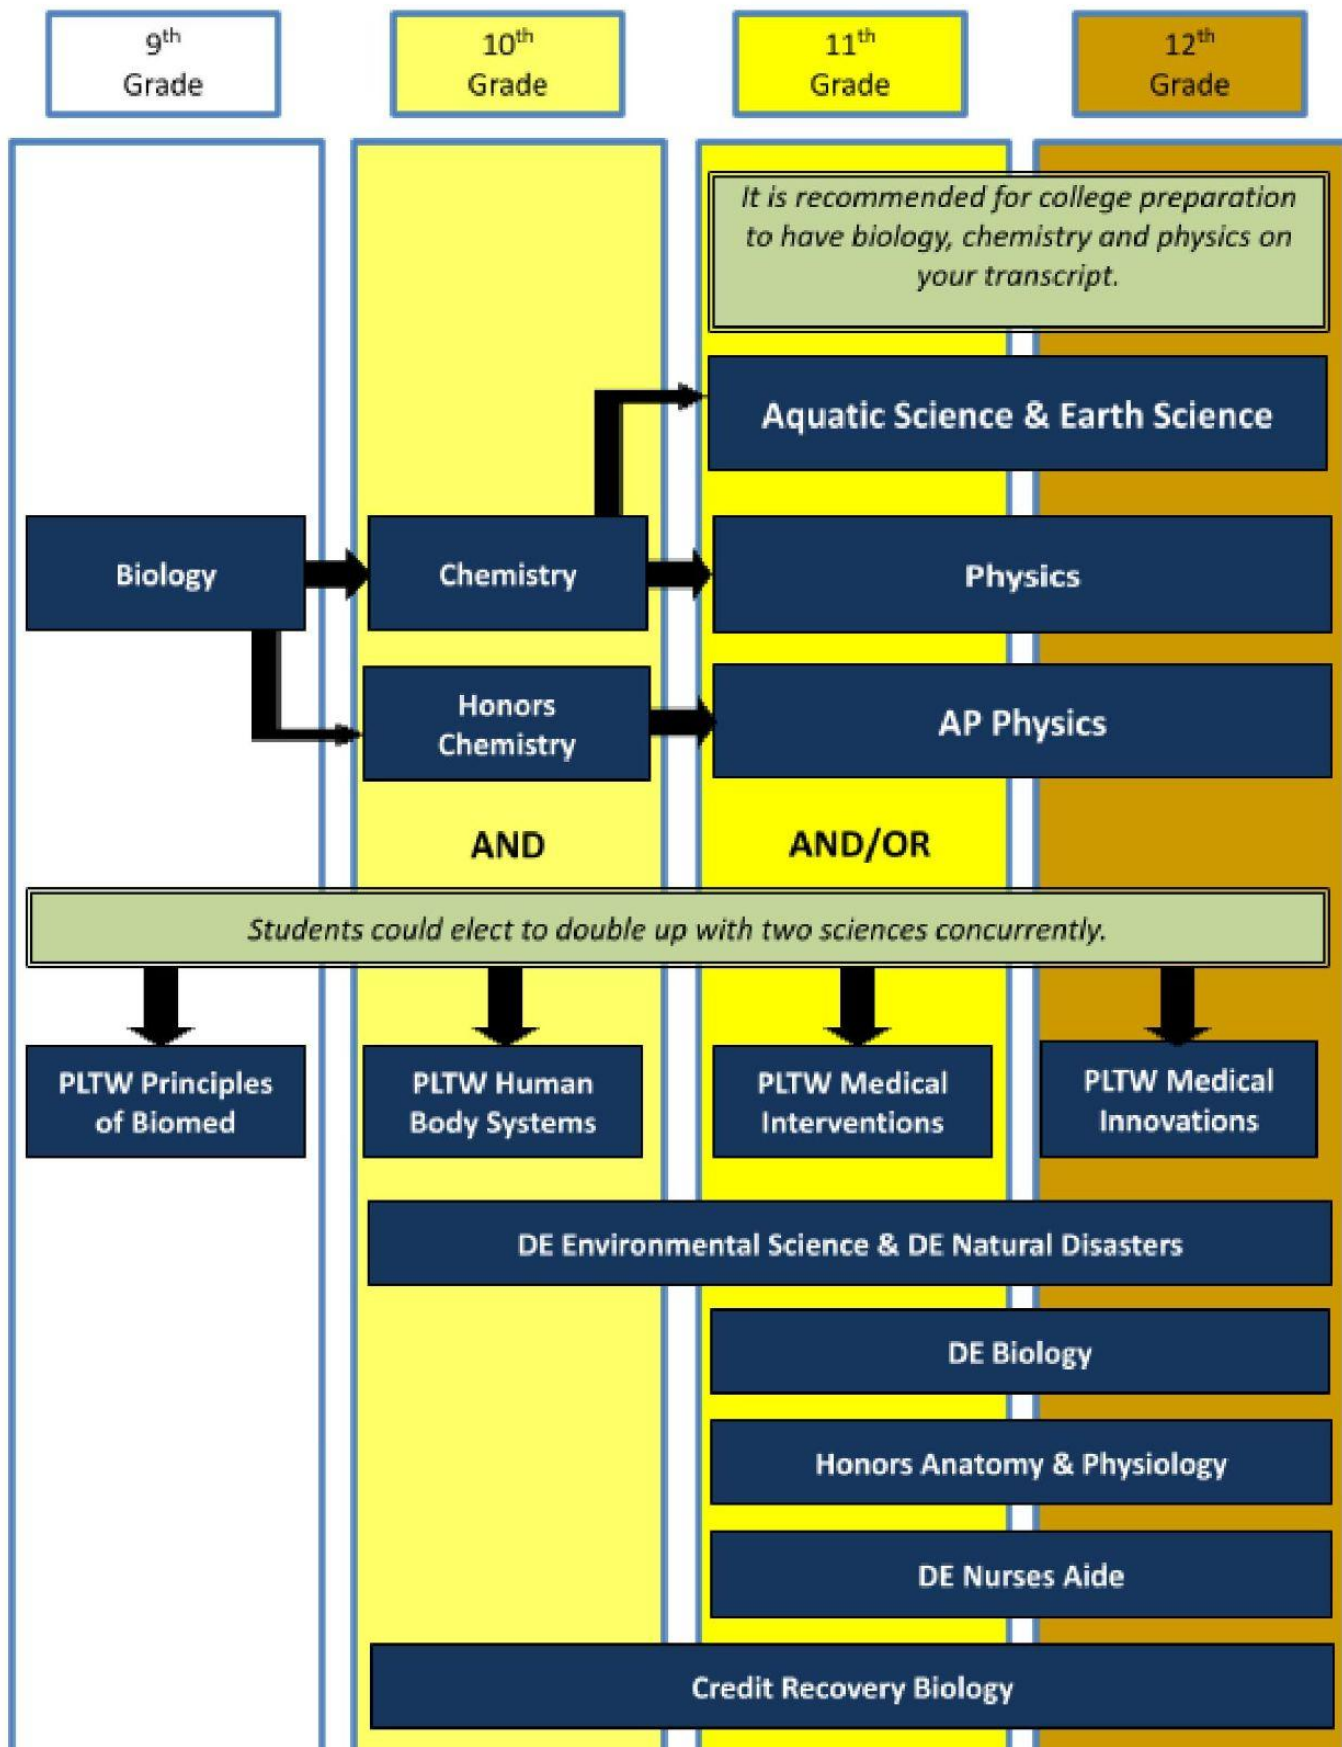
$9^{th}$ Grade

$10^{th}$ Grade

$11^{th}$ Grade

$12^{th}$ Grade

It is recommended for college preparation to have biology, chemistry and physics on your transcript.

Aquatic Science & Earth Science

Biology

Chemistry

Physics

Honors Chemistry

AP Physics

AND

AND/OR

Students could elect to double up with two sciences concurrently.

PLTW Principles of Biomed

PLTW Human Body Systems

PLTW Medical Interventions

PLTW Medical Innovations

DE Environmental Science & DE Natural Disasters

DE Biology

Honors Anatomy & Physiology

DE Nurses Aide

Credit Recovery Biology